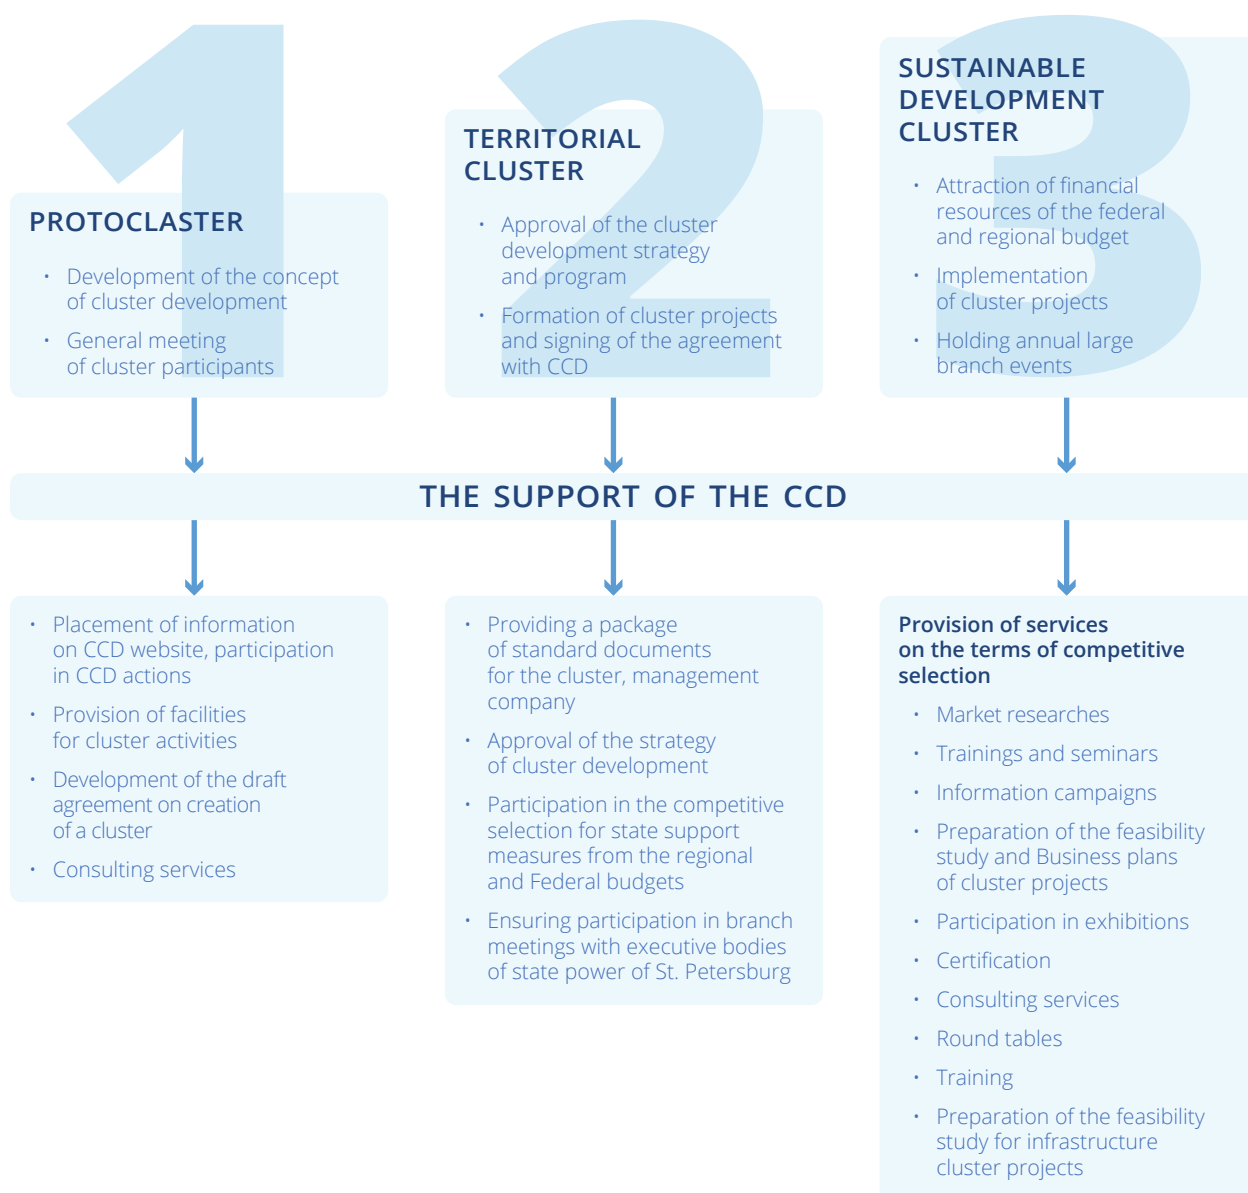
1

PROTOCLASTER

- Development of the concept of cluster development
- General meeting of cluster participants

2

TERRITORIAL CLUSTER

- Approval of the cluster development strategy and program
- Formation of cluster projects and signing of the agreement with CCD

3

SUSTAINABLE DEVELOPMENT CLUSTER

- Attraction of financial resources of the federal and regional budget
- Implementation of cluster projects
- Holding annual large branch events

THE SUPPORT OF THE CCD

- Placement of information on CCD website, participation in CCD actions
- Provision of facilities for cluster activities
- Development of the draft agreement on creation of a cluster
- Consulting services

- Providing a package of standard documents for the cluster, management company
- Approval of the strategy of cluster development
- Participation in the competitive selection for state support measures from the regional and Federal budgets
- Ensuring participation in branch meetings with executive bodies of state power of St. Petersburg

Provision of services on the terms of competitive selection

- Market researches
- Trainings and seminars
- Information campaigns
- Preparation of the feasibility study and Business plans of cluster projects
- Participation in exhibitions
- Certification
- Consulting services
- Round tables
- Training
- Preparation of the feasibility study for infrastructure cluster projects